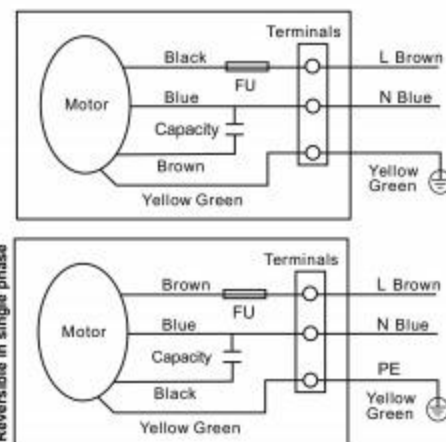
Terminals
Black
L Brown
FU
Motor
Blue
N Blue
Capacity
Brown
Yellow Green
Yellow Green

Reversible in single phase

Terminals
Brown
L Brown
FU
Motor
Blue
N Blue
Capacity
PE
Black
Yellow Green
Yellow Green